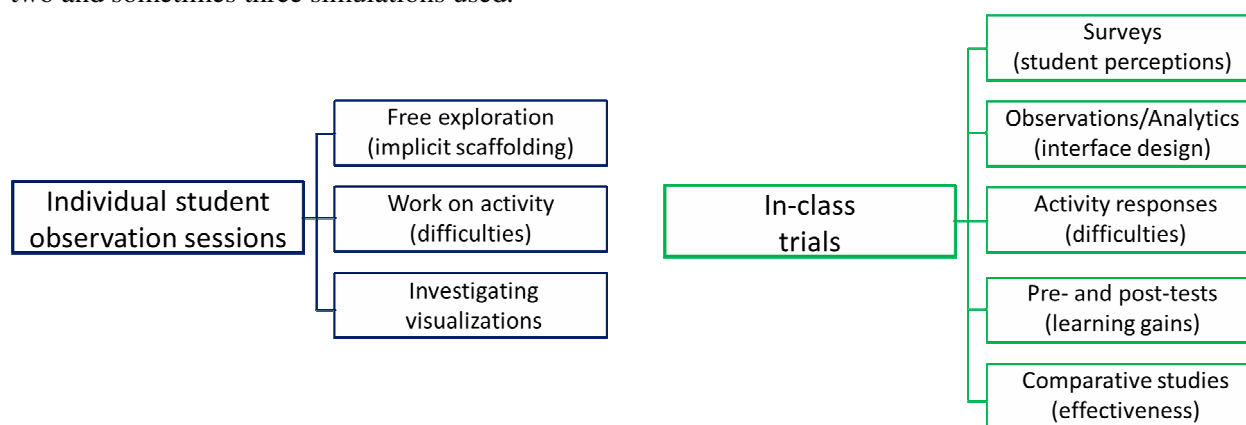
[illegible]

Individual student observation sessions

Free exploration (implicit scaffolding)

Work on activity (difficulties)

Investigating visualizations

In-class trials

Surveys (student perceptions)

Observations/Analytics (interface design)

Activity responses (difficulties)

Pre- and post-tests (learning gains)

Comparative studies (effectiveness)